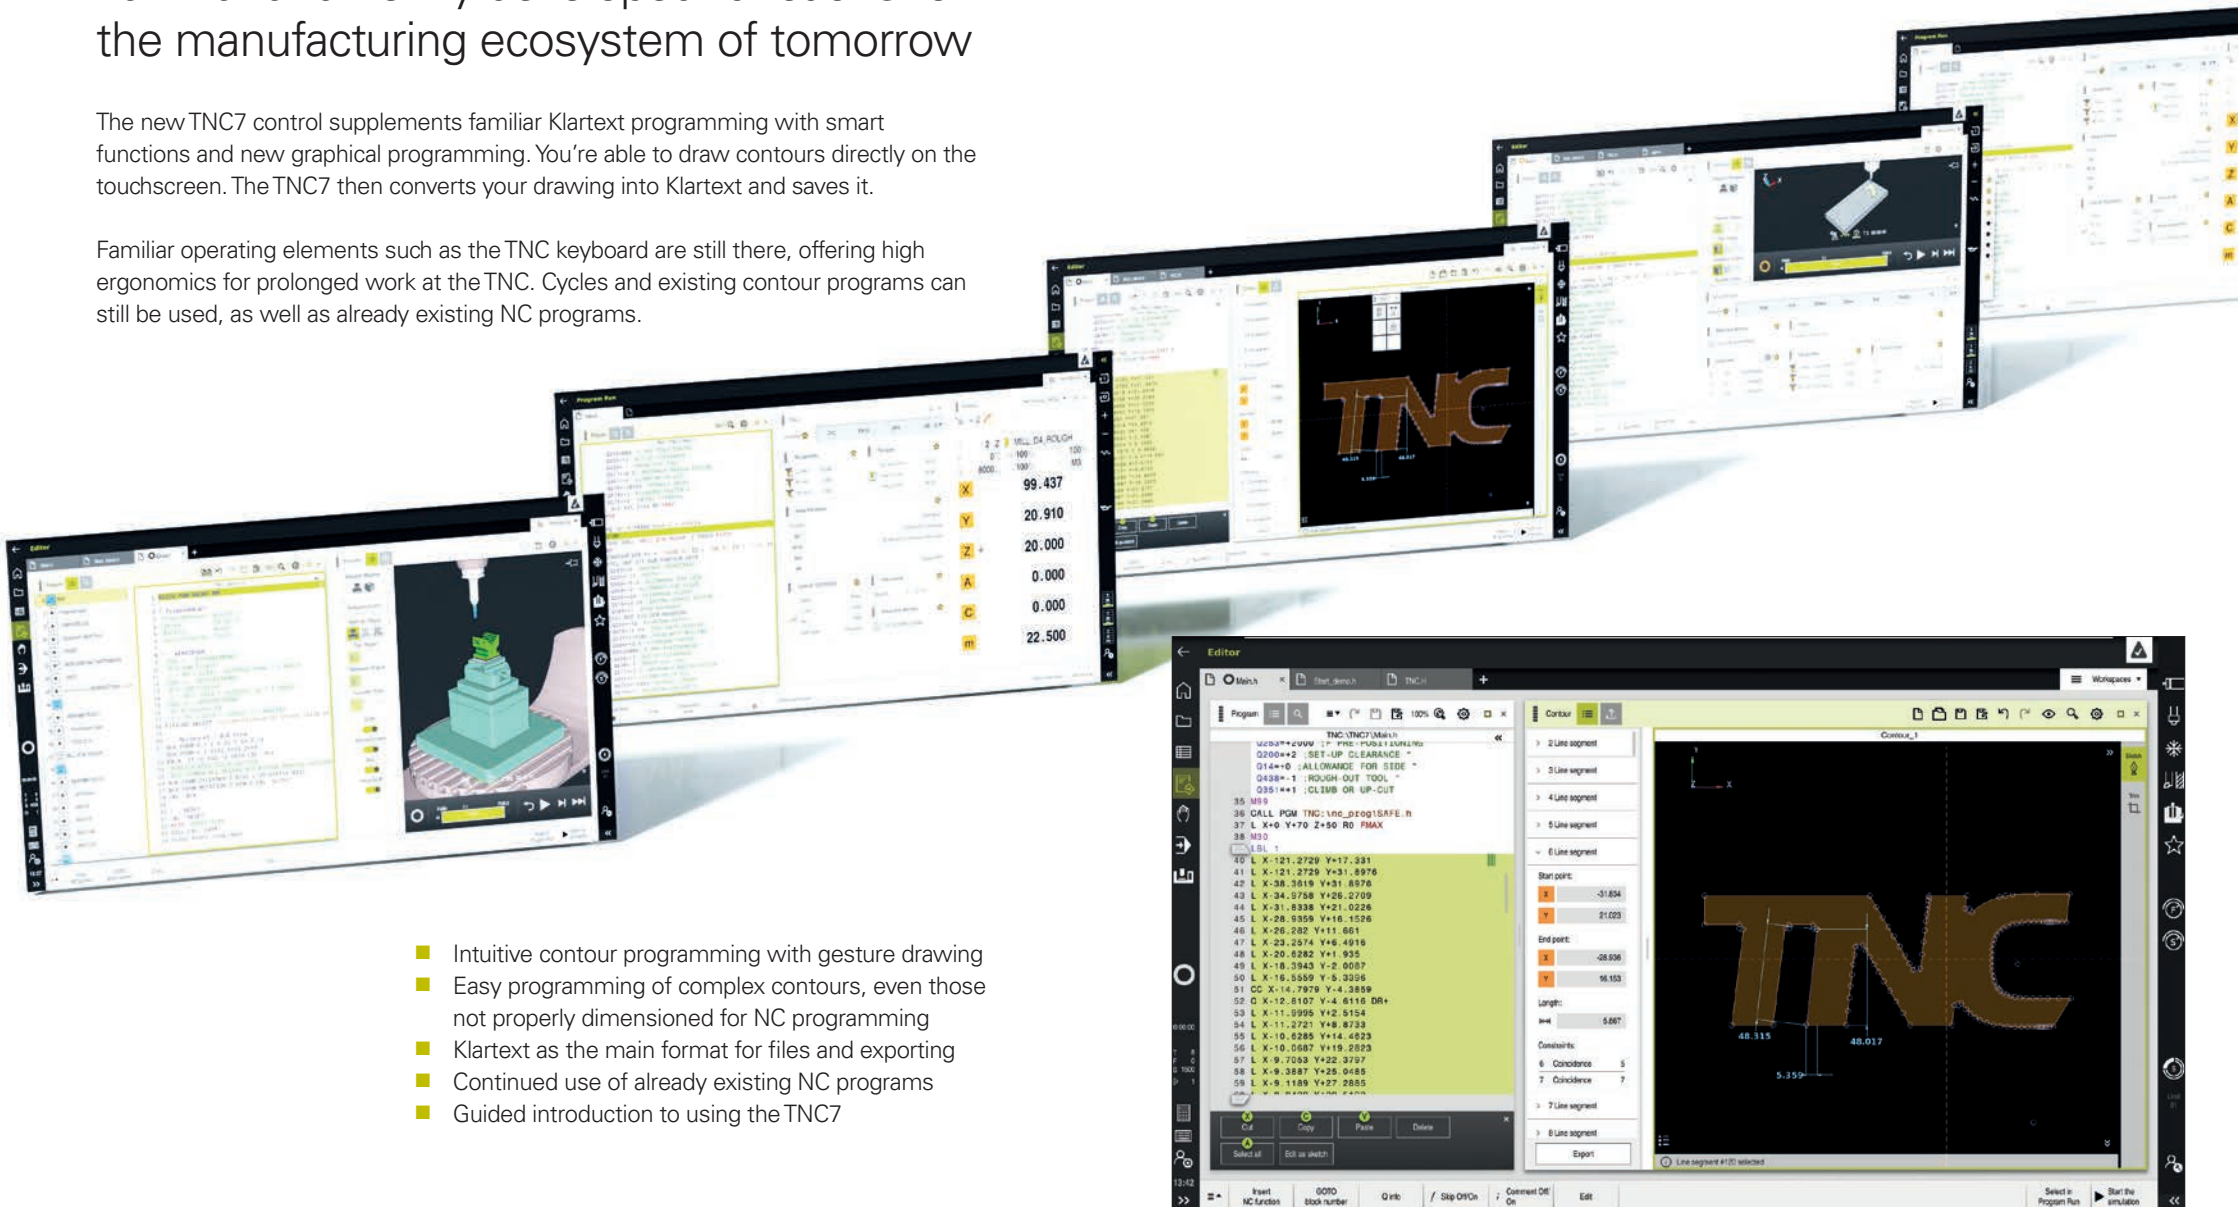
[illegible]
the manufacturing ecosystem of tomorrow

The new TNC7 control supplements familiar Klartext programming with smart functions and new graphical programming. You're able to draw contours directly on the touchscreen. The TNC7 then converts your drawing into Klartext and saves it.

Familiar operating elements such as the TNC keyboard are still there, offering high ergonomics for prolonged work at the TNC. Cycles and existing contour programs can still be used, as well as already existing NC programs.

Intuitive contour programming with gesture drawing
Easy programming of complex contours, even those not properly dimensioned for NC programming
Klartext as the main format for files and exporting
Continued use of already existing NC programs
Guided introduction to using the TNC7

X 99.437
Y 20.910
Z 20.000
A 0.000
C 0.000
m 22.500

Editor
Main.h
Start_demo.h
TNC.H
Workspaces
Program
Contour
TNC:\TNC7\Main.h
Contour_1
Q200=+2 ;SET-UP CLEARANCE ~
Q14=+0 ;ALLOWANCE FOR SIDE ~
Q438=-1 ;ROUGH-OUT TOOL ~
Q351=+1 ;CLIMB OR UP-CUT
35 M99
36 CALL PGM TNC:\nc_prog\SAFE.h
37 L X+0 Y+70 Z+50 R0 FMAX
38 M30
39 LBL 1
40 L X-121.2729 Y+17.331
41 L X-121.2729 Y+31.8976
42 L X-38.3619 Y+31.8976
43 L X-34.9758 Y+26.2709
44 L X-31.8338 Y+21.0226
45 L X-28.9359 Y+16.1526
46 L X-26.282 Y+11.661
47 L X-23.2574 Y+6.4916
48 L X-20.8282 Y+1.935
49 L X-18.3943 Y-2.0057
50 L X-16.5559 Y-5.3006
51 CC X-14.7979 Y-4.3859
52 C X-12.8107 Y-4.6116 DR+
53 L X-11.9995 Y+2.5154
54 L X-11.2721 Y+8.8733
55 L X-10.6285 Y+14.4623
56 L X-10.0687 Y+19.2823
57 L X-9.7053 Y+22.3797
58 L X-9.3887 Y+25.0485
59 L X-9.1189 Y+27.2885
2 Line segment
3 Line segment
4 Line segment
5 Line segment
6 Line segment
Start point:
-31.834
21.023
End point:
-26.936
16.153
Length:
5.667
Constraints:
6 Coincidence 5
7 Coincidence 7
7 Line segment
8 Line segment
Export
Cut
Copy
Paste
Delete
Select all
Edit as sketch
48.315
48.017
5.359
Line segment #120 selected
Insert NC function
GOTO block number
Q info
Skip Off/On
Comment Off/On
Edit
Select in Program Run
Start the simulation